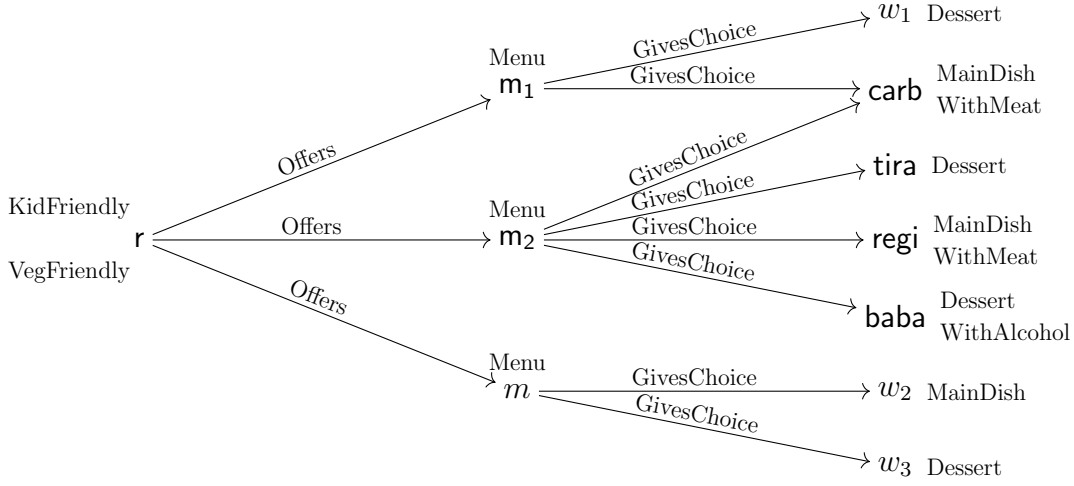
Menu
$\mathsf{m_1}$
GivesChoice
$w_1$ Dessert
GivesChoice
carb MainDish WithMeat

KidFriendly
r
VegFriendly

Offers
Offers
Offers

Menu
$\mathsf{m_2}$
GivesChoice
GivesChoice
tira Dessert
GivesChoice
regi MainDish WithMeat
GivesChoice
baba Dessert WithAlcohol

Menu
$m$
GivesChoice
$w_2$ MainDish
GivesChoice
$w_3$ Dessert